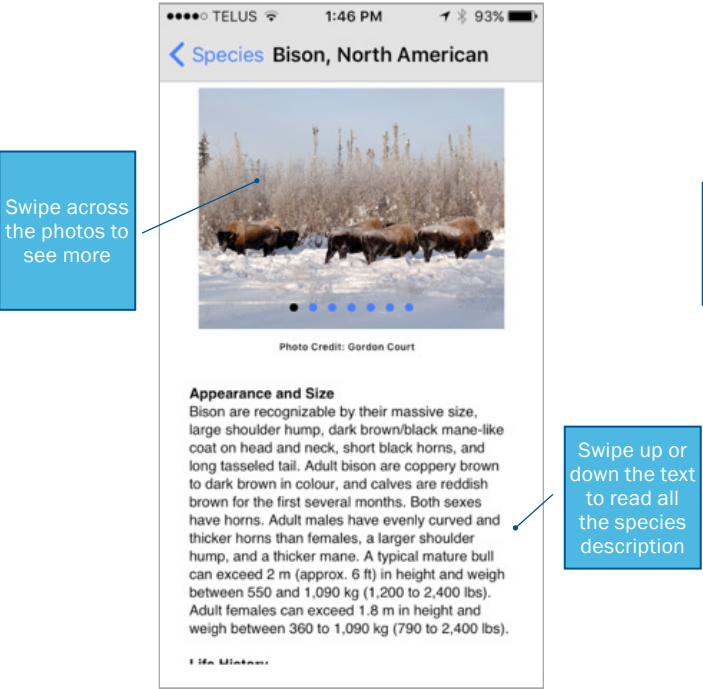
●●●●○ TELUS 1:46 PM 93%

< Species Bison, North American

Swipe across the photos to see more

Photo Credit: Gordon Court

Appearance and Size
Bison are recognizable by their massive size, large shoulder hump, dark brown/black mane-like coat on head and neck, short black horns, and long tasseled tail. Adult bison are coppery brown to dark brown in colour, and calves are reddish brown for the first several months. Both sexes have horns. Adult males have evenly curved and thicker horns than females, a larger shoulder hump, and a thicker mane. A typical mature bull can exceed 2 m (approx. 6 ft) in height and weigh between 550 and 1,090 kg (1,200 to 2,400 lbs). Adult females can exceed 1.8 m in height and weigh between 360 to 1,090 kg (790 to 2,400 lbs).

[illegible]

Swipe up or down the text to read all the species description